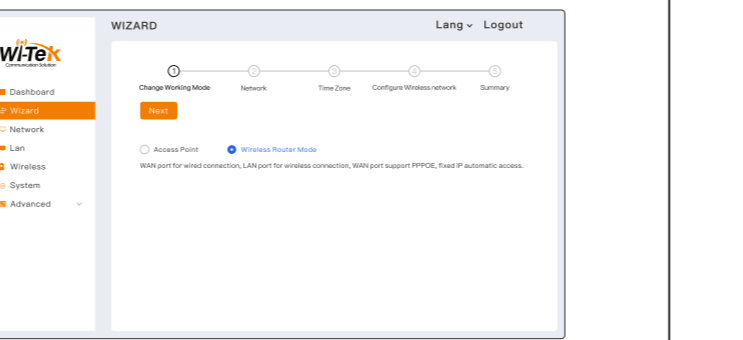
WI-TEK
Communication Solution

Dashboard
Wizard
Network
Lan
Wireless
System
Advanced

WIZARD

Lang Logout

1 Change Working Mode
2 Network
3 Time Zone
4 Configure Wireless network
5 Summary

Next

Access Point
Wireless Router Mode

WAN port for wired connection, LAN port for wireless connection, WAN port support PPPOE, fixed IP automatic access.